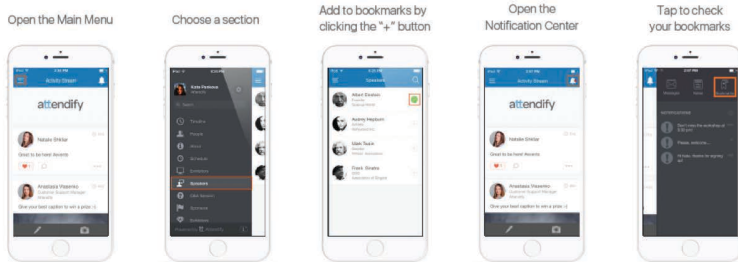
Open the Main Menu

Choose a section

Add to bookmarks by clicking the "+" button

Open the Notification Center

Tap to check your bookmarks

Activity Stream

attendify

Natalie Dmitar

Great to be here! #events

Anastasia Pasenko

Give your best caption to win a prize

Kate Pavlova

Timeline

People

About

Schedule

Speakers

Speakers

Albert Einstein

Audrey Hepburn

Elon Tusk

Frank Sinatra

attendify

Natalie Dmitar

Anastasia Pasenko

Notifications